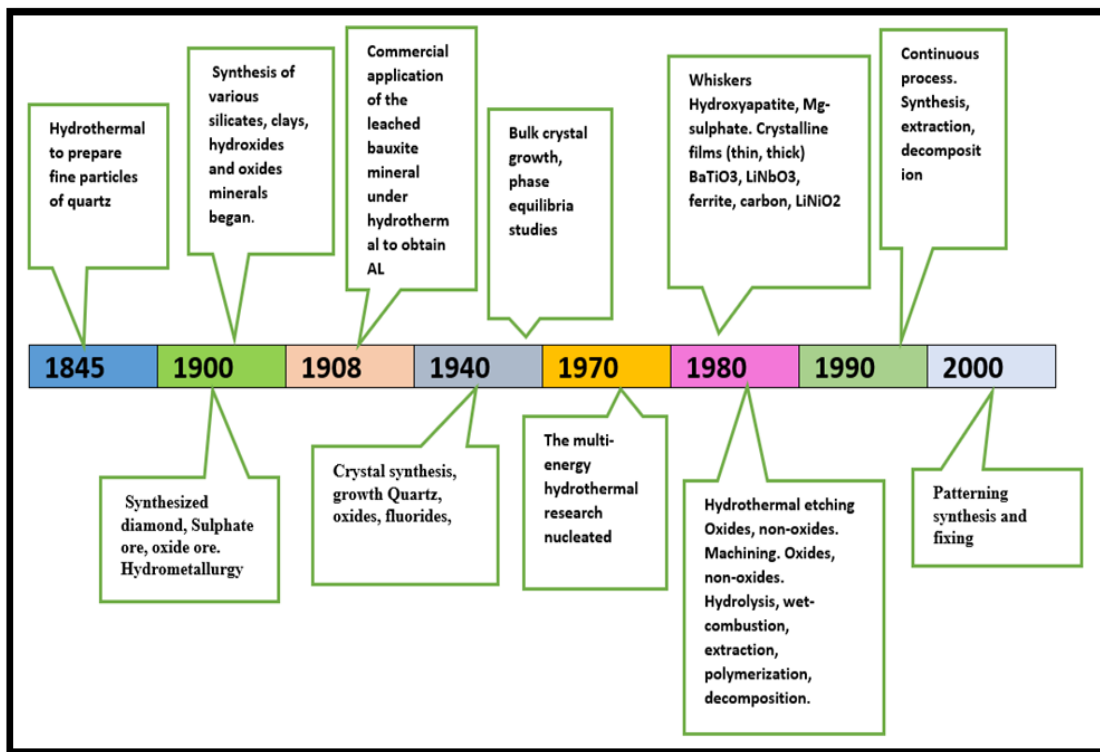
Hydrothermal to prepare fine particles of quartz

Synthesis of various silicates, clays, hydroxides and oxides minerals began.

Commercial application of the leached bauxite mineral under hydrotherm al to obtain AL

Bulk crystal growth, phase equilibria studies

Whiskers Hydroxyapatite, Mg-sulphate. Crystalline films (thin, thick) BaTiO3, LiNbO3, ferrite, carbon, LiNiO2

Continuous process. Synthesis, extraction, decomposit ion

| 1845 | 1900 | 1908 | 1940 | 1970 | 1980 | 1990 | 2000 |
|---|---|---|---|---|---|---|---|

Synthesized diamond, Sulphate ore, oxide ore. Hydrometallurgy

Crystal synthesis, growth Quartz, oxides, fluorides,

The multi-energy hydrothermal research nucleated

Hydrothermal etching Oxides, non-oxides. Machining. Oxides, non-oxides. Hydrolysis, wet-combustion, extraction, polymerization, decomposition.

Patterning synthesis and fixing